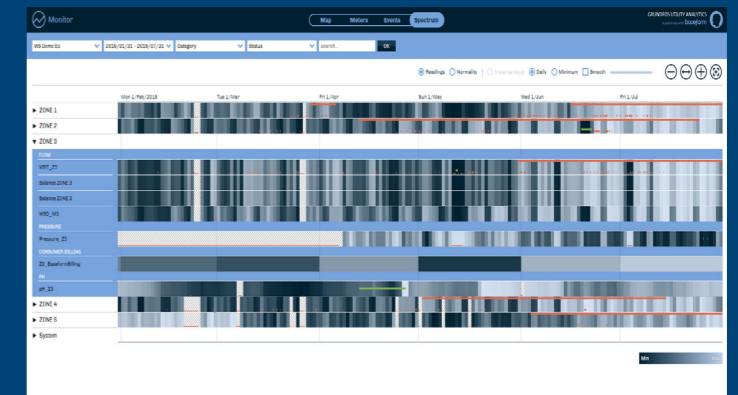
Monitor

Map Meters Events Spectrum

GRUNDFOS UTILITY ANALYTICS

WS Demo 01 | 2018/01/31 - 2018/07/31 | Category | Status | search... | OK

Readings | Normality | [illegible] | Daily | Minimum | Smooth

Mon 1/Feb/2018 | Tue 1/Mar | Fri 1/Apr | Sun 1/May | Wed 1/Jun | Fri 1/Jul

▶ ZONE 1
▶ ZONE 2
▼ ZONE 3
FLOW
WPT_Z3
Balance ZONE 3
Balance ZONE 3
WBD_M3
PRESSURE
Pressure_Z3
CONSUMER BILLING
Z3_BaseformBilling
PH
pH_Z3
▶ ZONE 4
▶ ZONE 5
▶ System

Min